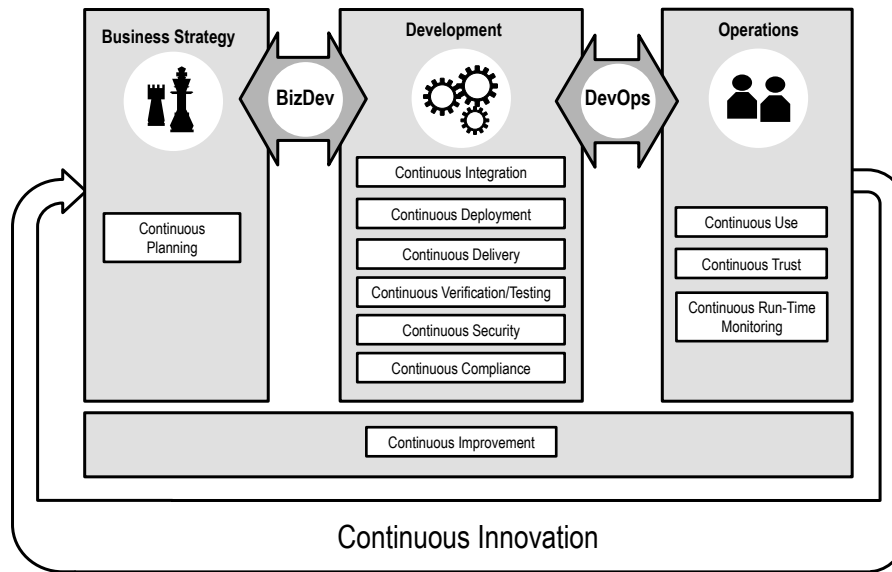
Business Strategy

BizDev

Development

DevOps

Operations

Continuous Planning

Continuous Integration

Continuous Deployment

Continuous Delivery

Continuous Verification/Testing

Continuous Security

Continuous Compliance

Continuous Use

Continuous Trust

Continuous Run-Time Monitoring

Continuous Improvement

Continuous Innovation